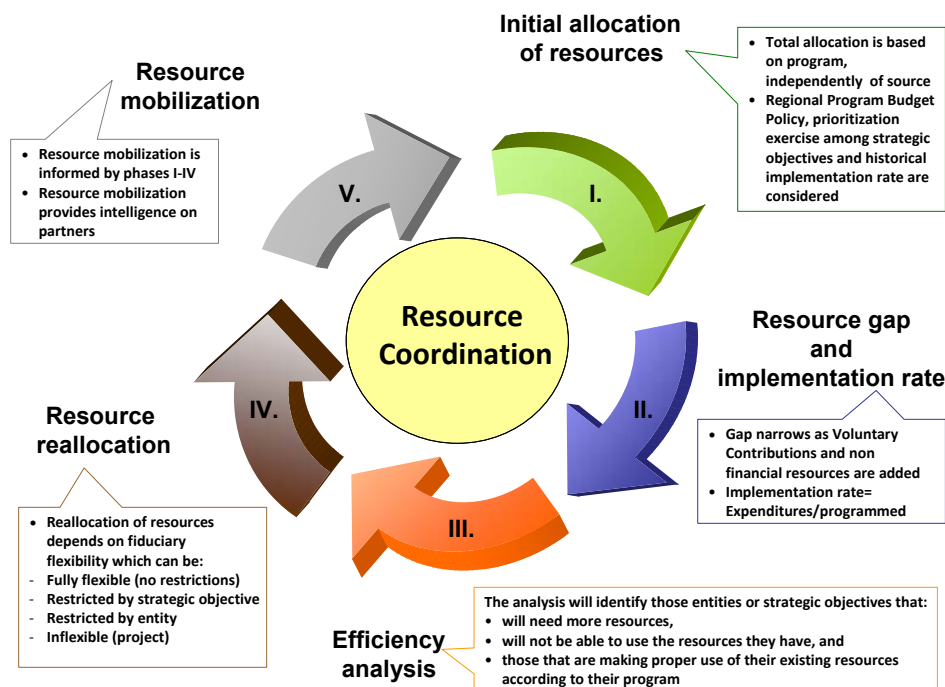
Initial allocation of resources

- Total allocation is based on program, independently of source
- Regional Program Budget Policy, prioritization exercise among strategic objectives and historical implementation rate are considered

Resource mobilization

- Resource mobilization is informed by phases I-IV
- Resource mobilization provides intelligence on partners

V.

I.

Resource Coordination

Resource gap and implementation rate

II.

- Gap narrows as Voluntary Contributions and non financial resources are added
- Implementation rate= Expenditures/programmed

IV.

Resource reallocation

- Reallocation of resources depends on fiduciary flexibility which can be:
- Fully flexible (no restrictions)
- Restricted by strategic objective
- Restricted by entity
- Inflexible (project)

III.

Efficiency analysis

The analysis will identify those entities or strategic objectives that:
- will need more resources,
- will not be able to use the resources they have, and
- those that are making proper use of their existing resources according to their program